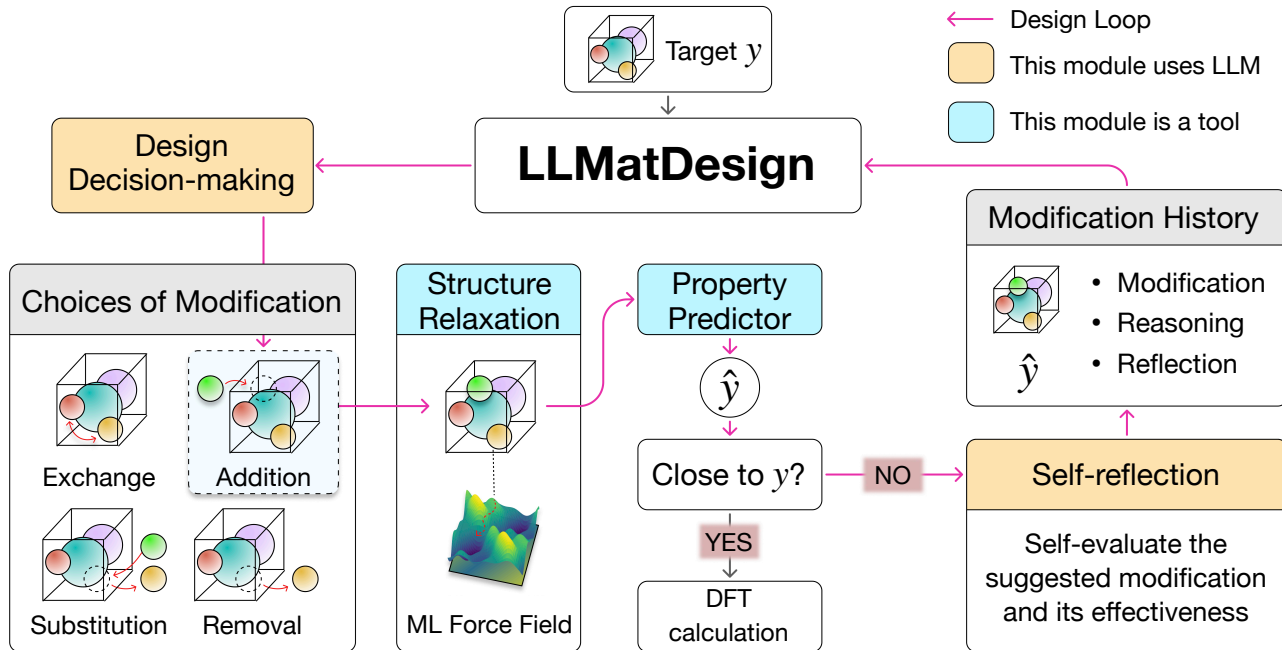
Design Loop
This module uses LLM
This module is a tool

Target $y$

LLMatDesign

Design Decision-making

Modification History
• Modification
• Reasoning
• Reflection
$\hat{y}$

Choices of Modification
Exchange
Addition
Substitution
Removal

Structure Relaxation
ML Force Field

Property Predictor
$\hat{y}$
Close to $y$?
NO
YES
DFT calculation

Self-reflection
Self-evaluate the suggested modification and its effectiveness